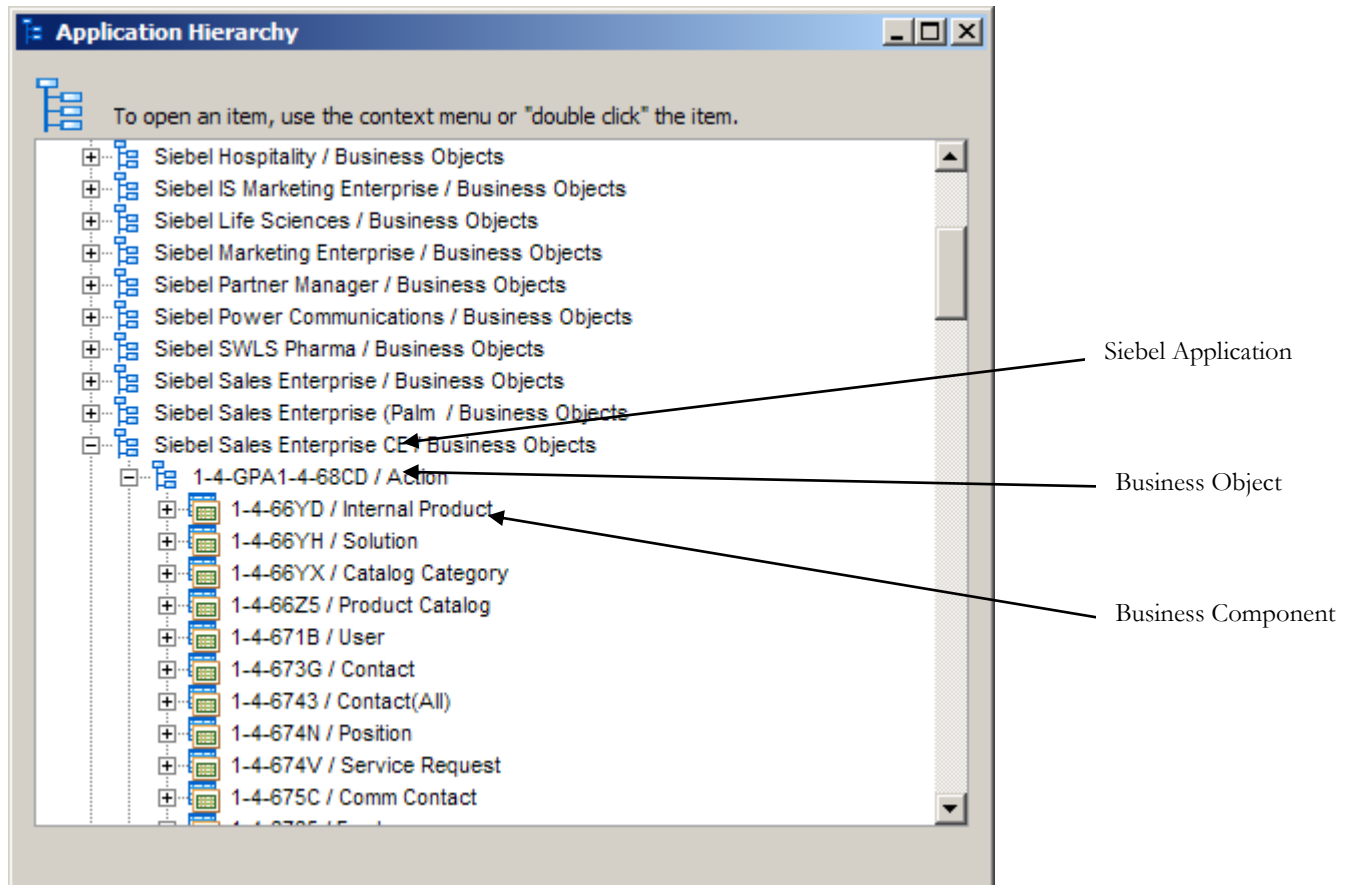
Application Hierarchy

To open an item, use the context menu or "double click" the item.

Siebel Hospitality / Business Objects
Siebel IS Marketing Enterprise / Business Objects
Siebel Life Sciences / Business Objects
Siebel Marketing Enterprise / Business Objects
Siebel Partner Manager / Business Objects
Siebel Power Communications / Business Objects
Siebel SWLS Pharma / Business Objects
Siebel Sales Enterprise / Business Objects
Siebel Sales Enterprise (Palm / Business Objects
Siebel Sales Enterprise CE / Business Objects
1-4-GPA1-4-68CD / Action
1-4-66YD / Internal Product
1-4-66YH / Solution
1-4-66YX / Catalog Category
1-4-66Z5 / Product Catalog
1-4-671B / User
1-4-673G / Contact
1-4-6743 / Contact(All)
1-4-674N / Position
1-4-674V / Service Request
1-4-675C / Comm Contact
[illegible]

Siebel Application
Business Object
Business Component